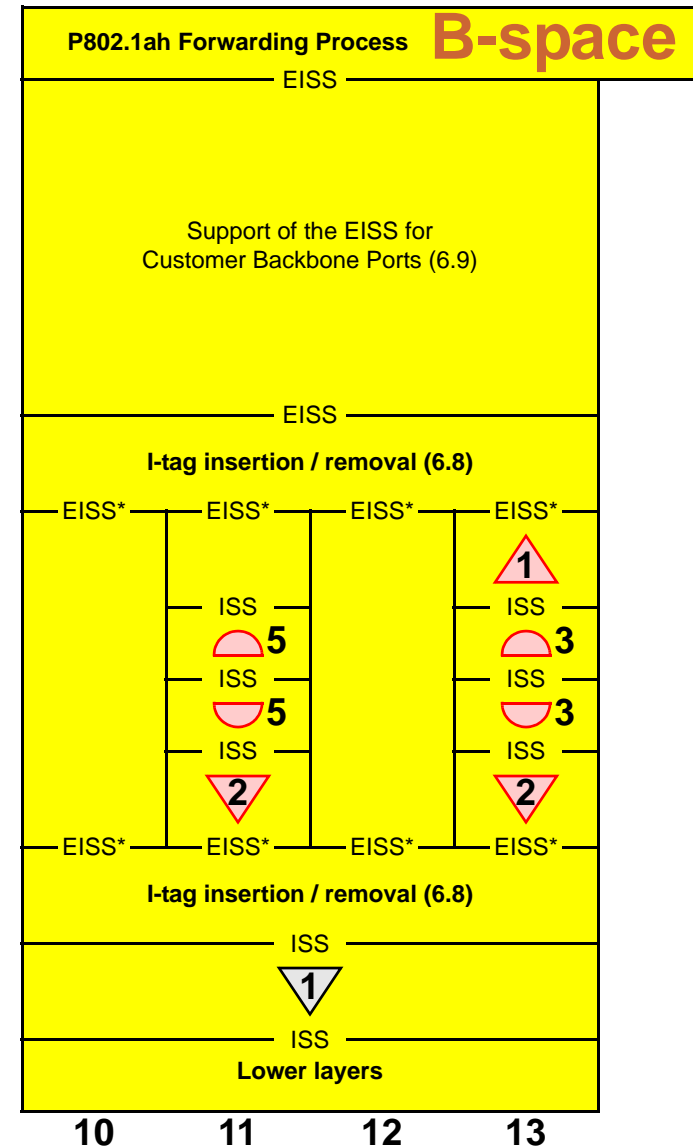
P802.1ah Forwarding Process

B-space

EISS

Support of the EISS for Customer Backbone Ports (6.9)

EISS

I-tag insertion / removal (6.8)

EISS* EISS* EISS* EISS*

1

ISS ISS

5 3

ISS ISS

5 3

ISS ISS

2 2

EISS* EISS* EISS* EISS*

I-tag insertion / removal (6.8)

ISS

1

ISS

Lower layers

10 11 12 13